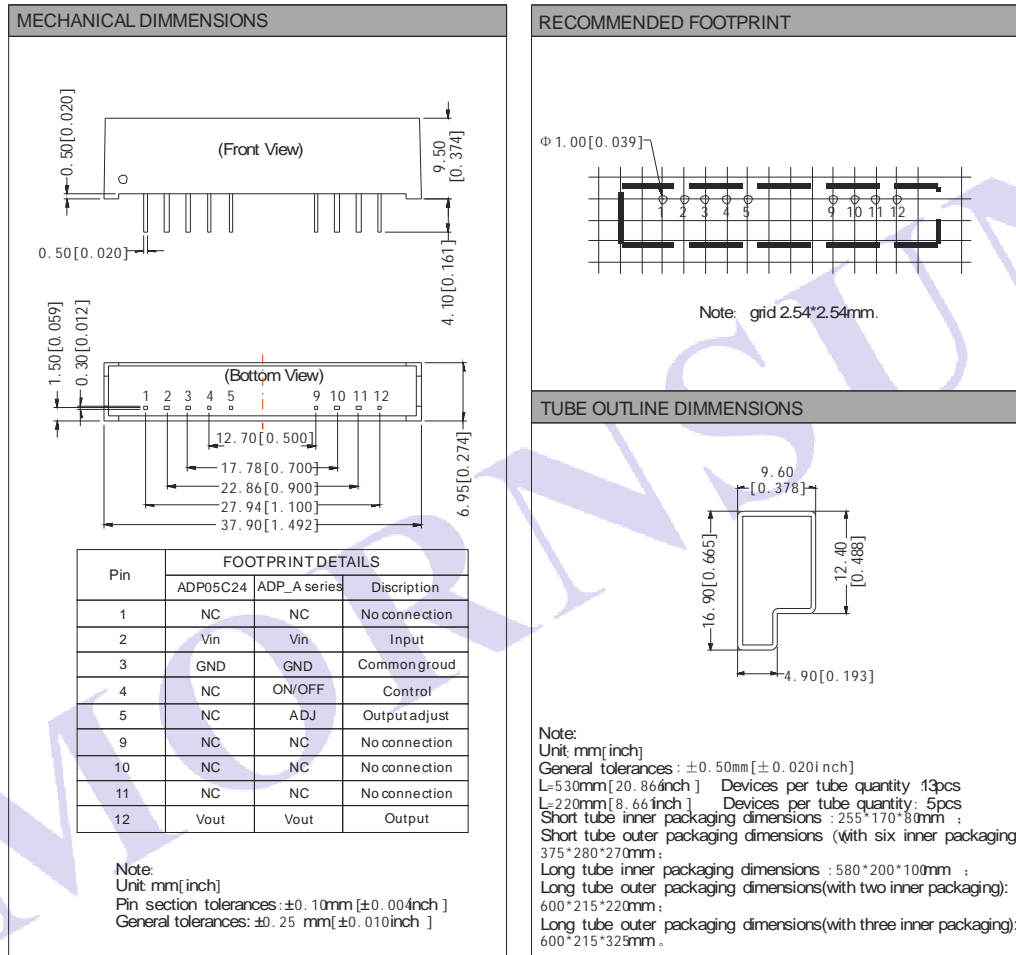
MECHANICAL DIMMENSIONS

0.50[0.020]
(Front View)
9.50 [0.374]
0.50[0.020]
4.10[0.161]
1.50[0.059]
0.30[0.012]
(Bottom View)
1 2 3 4 5 9 10 11 12
12.70[0.500]
17.78[0.700]
22.86[0.900]
27.94[1.100]
37.90[1.492]
6.95[0.274]

| Pin | FOOTPRINT DETAILS | | |
|---|---|---|---|
| | ADP05C24 | ADP_A series | Discription |
| 1 | NC | NC | No connection |
| 2 | Vin | Vin | Input |
| 3 | GND | GND | Common groud |
| 4 | NC | ON/OFF | Control |
| 5 | NC | ADJ | Output adjust |
| 9 | NC | NC | No connection |
| 10 | NC | NC | No connection |
| 11 | NC | NC | No connection |
| 12 | Vout | Vout | Output |

Note:
Unit: mm[inch]
Pin section tolerances: ±0.10mm [±0.004inch ]
General tolerances: ±0.25 mm[±0.010inch ]

RECOMMENDED FOOTPRINT

Φ1.00[0.039]
1 2 3 4 5 9 10 11 12

Note: grid 2.54*2.54mm.

TUBE OUTLINE DIMMENSIONS

9.60 [0.378]
16.90[0.665]
12.40 [0.488]
4.90[0.193]

Note:
Unit: mm[inch]
General tolerances: ±0.50mm[±0.020inch]
L=530mm[20.866inch] Devices per tube quantity: 13pcs
L=220mm[8.661inch] Devices per tube quantity: 5pcs
Short tube inner packaging dimensions: 255*170*80mm ;
Short tube outer packaging dimensions (with six inner packaging 375*280*270mm;
Long tube inner packaging dimensions: 580*200*100mm ;
Long tube outer packaging dimensions(with two inner packaging): 600*215*220mm;
Long tube outer packaging dimensions(with three inner packaging): 600*215*325mm。